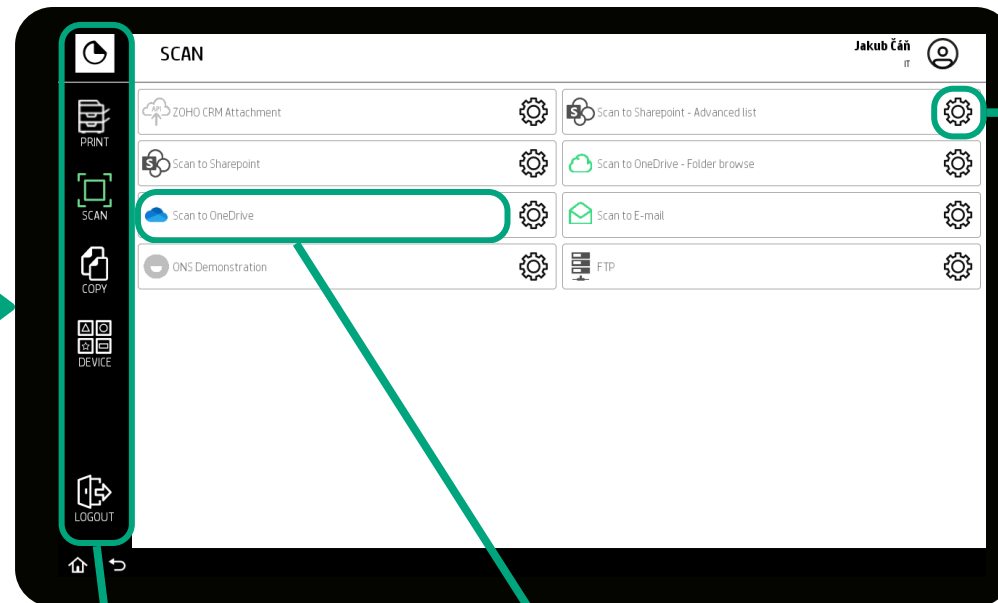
SCAN

Jakub Čáň
IT

PRINT
SCAN
COPY
DEVICE
LOGOUT

API ZOHO CRM Attachment
Scan to Sharepoint - Advanced list
Scan to Sharepoint
Scan to OneDrive - Folder browse
Scan to OneDrive
Scan to E-mail
ONS Demonstration
FTP